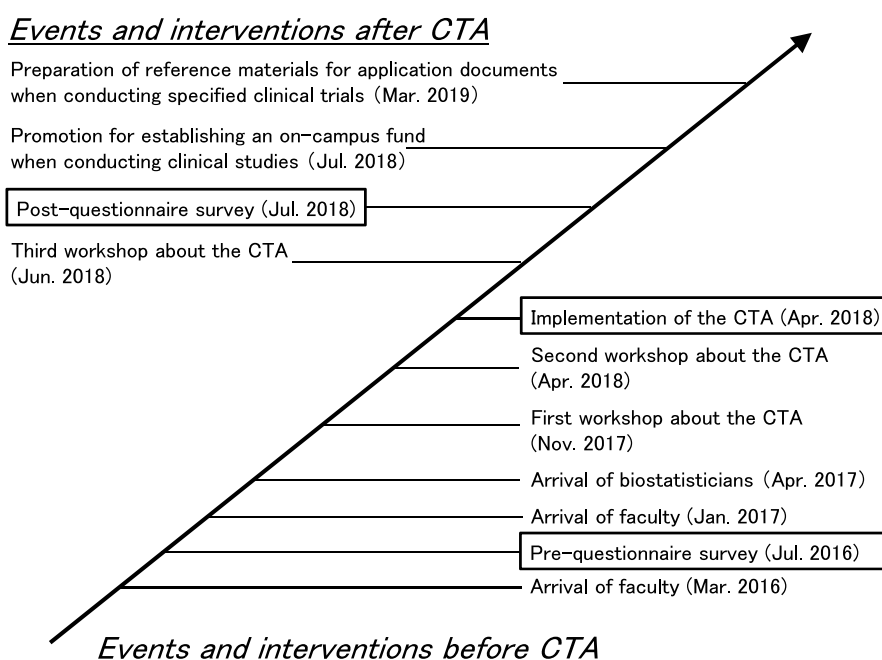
Events and interventions after CTA

Preparation of reference materials for application documents when conducting specified clinical trials (Mar. 2019)

Promotion for establishing an on-campus fund when conducting clinical studies (Jul. 2018)

Post-questionnaire survey (Jul. 2018)

Third workshop about the CTA (Jun. 2018)

Implementation of the CTA (Apr. 2018)

Second workshop about the CTA (Apr. 2018)

First workshop about the CTA (Nov. 2017)

Arrival of biostatisticians (Apr. 2017)

Arrival of faculty (Jan. 2017)

Pre-questionnaire survey (Jul. 2016)

Arrival of faculty (Mar. 2016)

Events and interventions before CTA